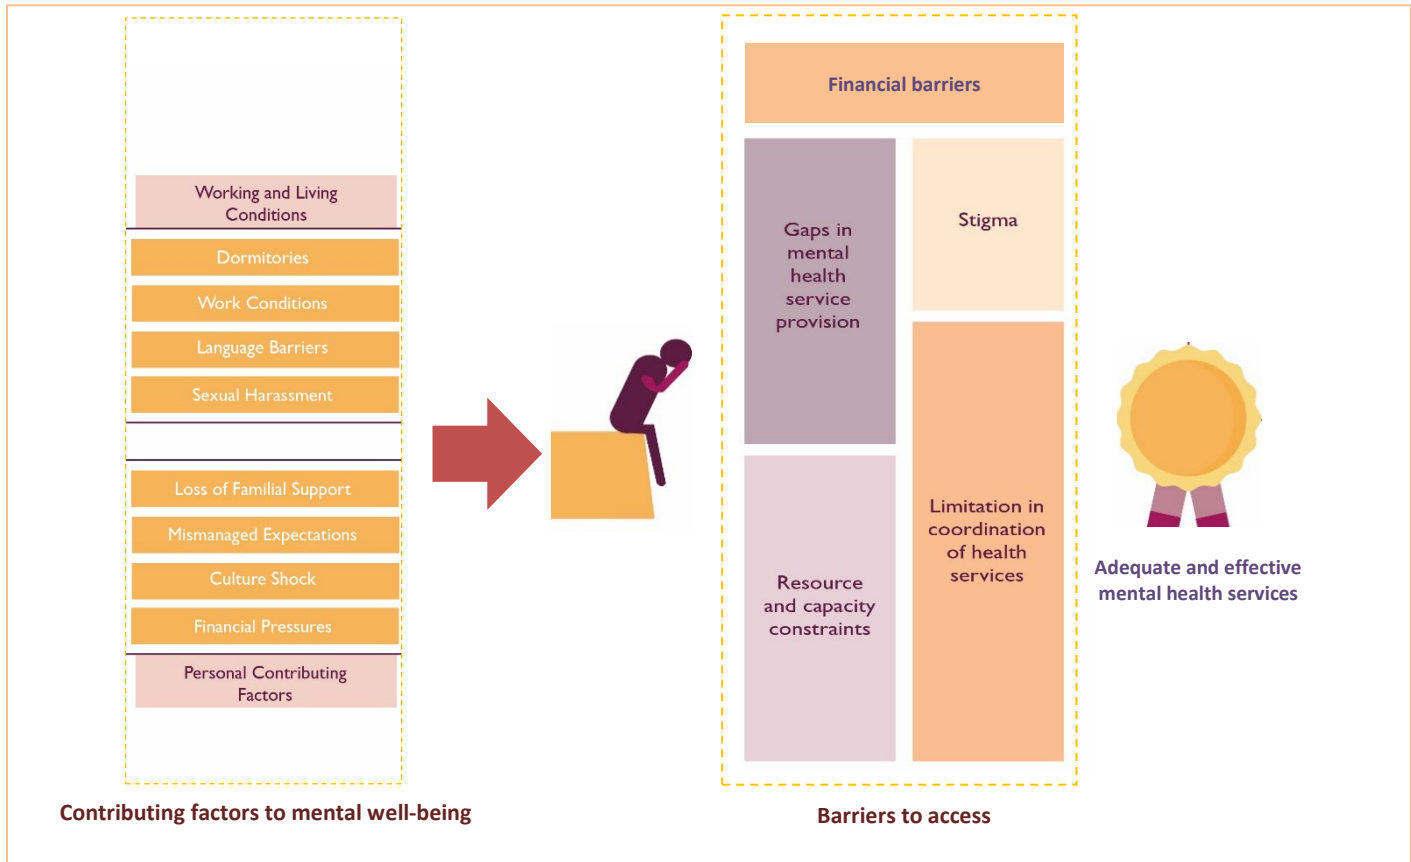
Working and Living Conditions

Dormitories

Work Conditions

Language Barriers

Sexual Harassment

Loss of Familial Support

Mismanaged Expectations

Culture Shock

Financial Pressures

Personal Contributing Factors

Contributing factors to mental well-being

Financial barriers

Gaps in mental health service provision

Stigma

Limitation in coordination of health services

Resource and capacity constraints

Barriers to access

Adequate and effective mental health services